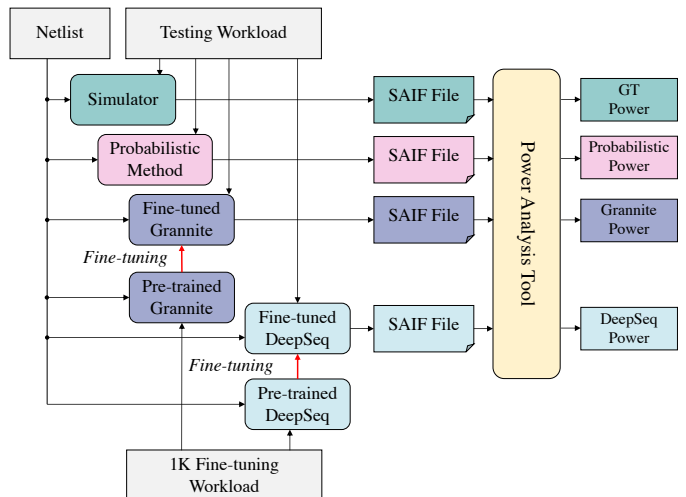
Netlist

Testing Workload

Simulator

SAIF File

GT Power

Probabilistic Method

SAIF File

Probabilistic Power

Fine-tuned Grannite

SAIF File

Grannite Power

Fine-tuning

Pre-trained Grannite

Fine-tuned DeepSeq

SAIF File

DeepSeq Power

Fine-tuning

Pre-trained DeepSeq

Power Analysis Tool

1K Fine-tuning Workload